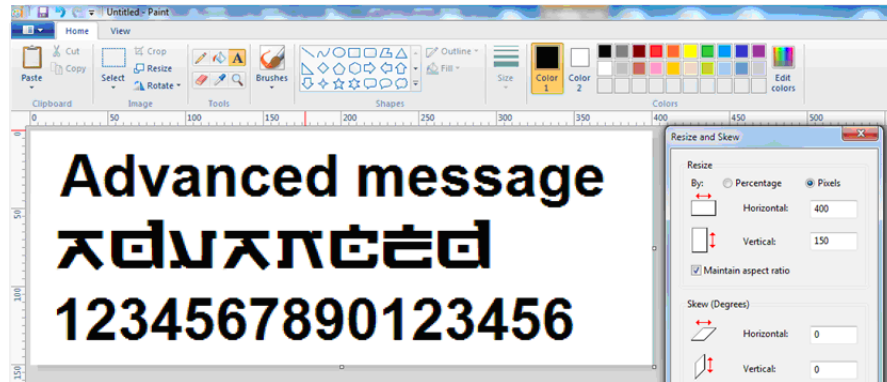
Untitled - Paint

Home View

Paste Cut Copy Clipboard

Select Crop Resize Rotate Image

Tools

Brushes

Outline Fill Shapes

Size

Color 1 Color 2

Edit colors

Colors

0 50 100 150 200 250 300 350 400 450 500

50

100

Advanced message

advanced

1234567890123456

Resize and Skew

Resize

By: Percentage Pixels

Horizontal: 400

Vertical: 150

Maintain aspect ratio

Skew (Degrees)

Horizontal: 0

Vertical: 0